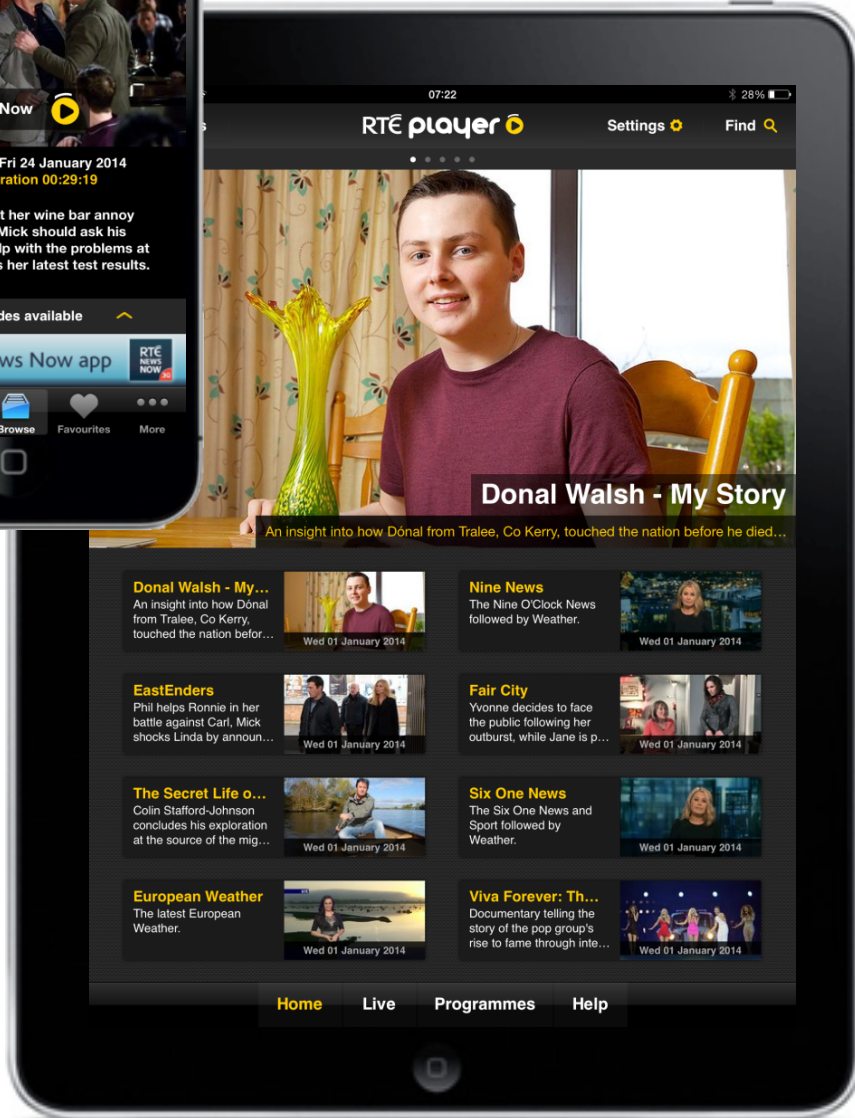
Now

Fri 24 January 2014
ration 00:29:19

t her wine bar annoy Mick should ask his lp with the problems at s her latest test results.

des available

ws Now app

RTÉ NEWS NOW

Browse Favourites More

07:22

28%

s

RTÉ player

Settings

Find

Donal Walsh - My Story

An insight into how Dónal from Tralee, Co Kerry, touched the nation before he died...

Donal Walsh - My...
An insight into how Dónal from Tralee, Co Kerry, touched the nation befor...
Wed 01 January 2014

Nine News
The Nine O'Clock News followed by Weather.
Wed 01 January 2014

EastEnders
Phil helps Ronnie in her battle against Carl, Mick shocks Linda by announ...
Wed 01 January 2014

Fair City
Yvonne decides to face the public following her outburst, while Jane is p...
Wed 01 January 2014

The Secret Life o...
Colin Stafford-Johnson concludes his exploration at the source of the mig...
Wed 01 January 2014

Six One News
The Six One News and Sport followed by Weather.
Wed 01 January 2014

European Weather
The latest European Weather.
Wed 01 January 2014

Viva Forever: Th...
Documentary telling the story of the pop group's rise to fame through inte...
Wed 01 January 2014

Home Live Programmes Help